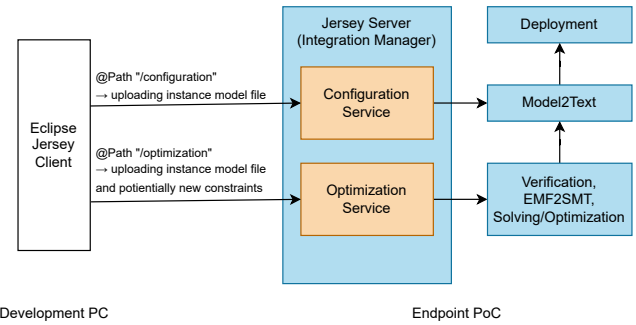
Eclipse Jersey Client

@Path "/configuration"
→ uploading instance model file

@Path "/optimization"
→ uploading instance model file and potientially new constraints

Jersey Server
(Integration Manager)

Configuration Service

Optimization Service

Deployment

Model2Text

Verification, EMF2SMT, Solving/Optimization

Development PC

Endpoint PoC